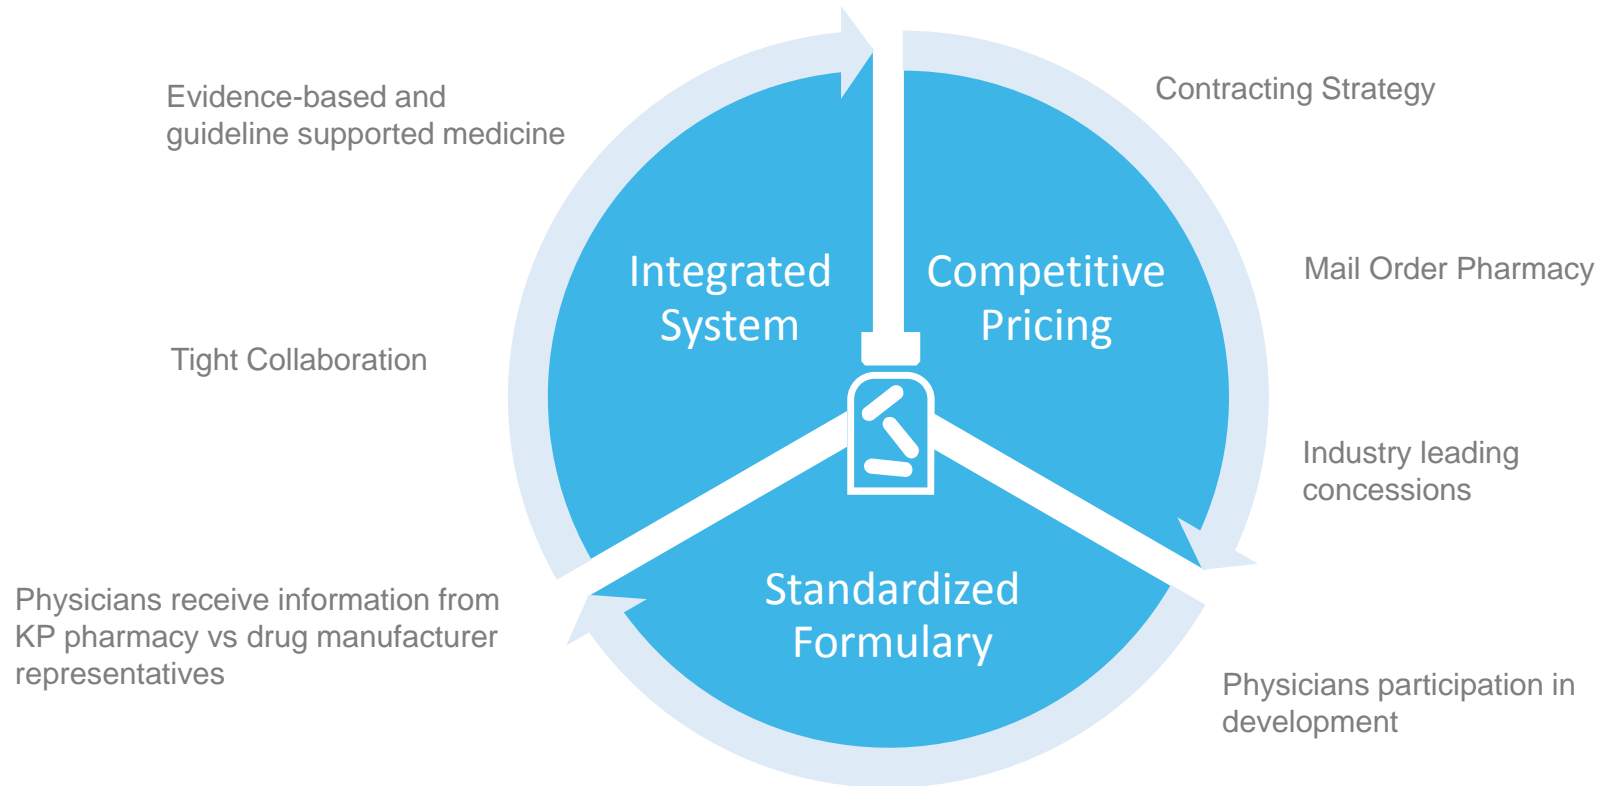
Evidence-based and guideline supported medicine

Tight Collaboration

Physicians receive information from KP pharmacy vs drug manufacturer representatives

Integrated System

Competitive Pricing

Standardized Formulary

Contracting Strategy

Mail Order Pharmacy

Industry leading concessions

Physicians participation in development